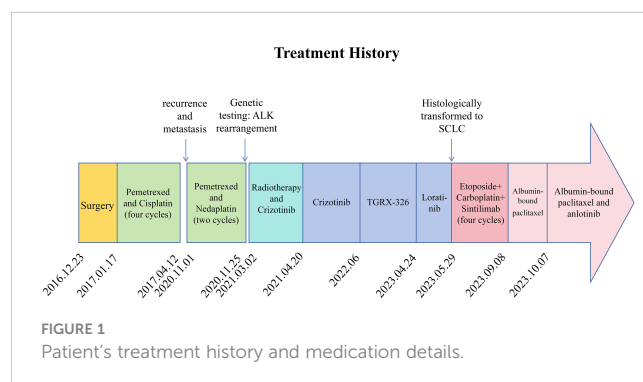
Treatment History

recurrence and metastasis

Genetic testing: ALK rearrangement

Histologically transformed to SCLC

Surgery

Pemetrexed and Cisplatin (four cycles)

Pemetrexed and Nedaplatin (two cycles)

Radiotherapy and Crizotinib

Crizotinib

TGRX-326

Loratinib

Etoposide+ Carboplatin+ Sintilimab (four cycles)

Albumin-bound paclitaxel

Albumin-bound paclitaxel and anlotinib

2016.12.23
2017.01.17
2017.04.12
2020.11.01
2020.11.25
2021.03.02
2021.04.20
2022.06
2023.04.24
2023.05.29
2023.09.08
2023.10.07

FIGURE 1
Patient's treatment history and medication details.